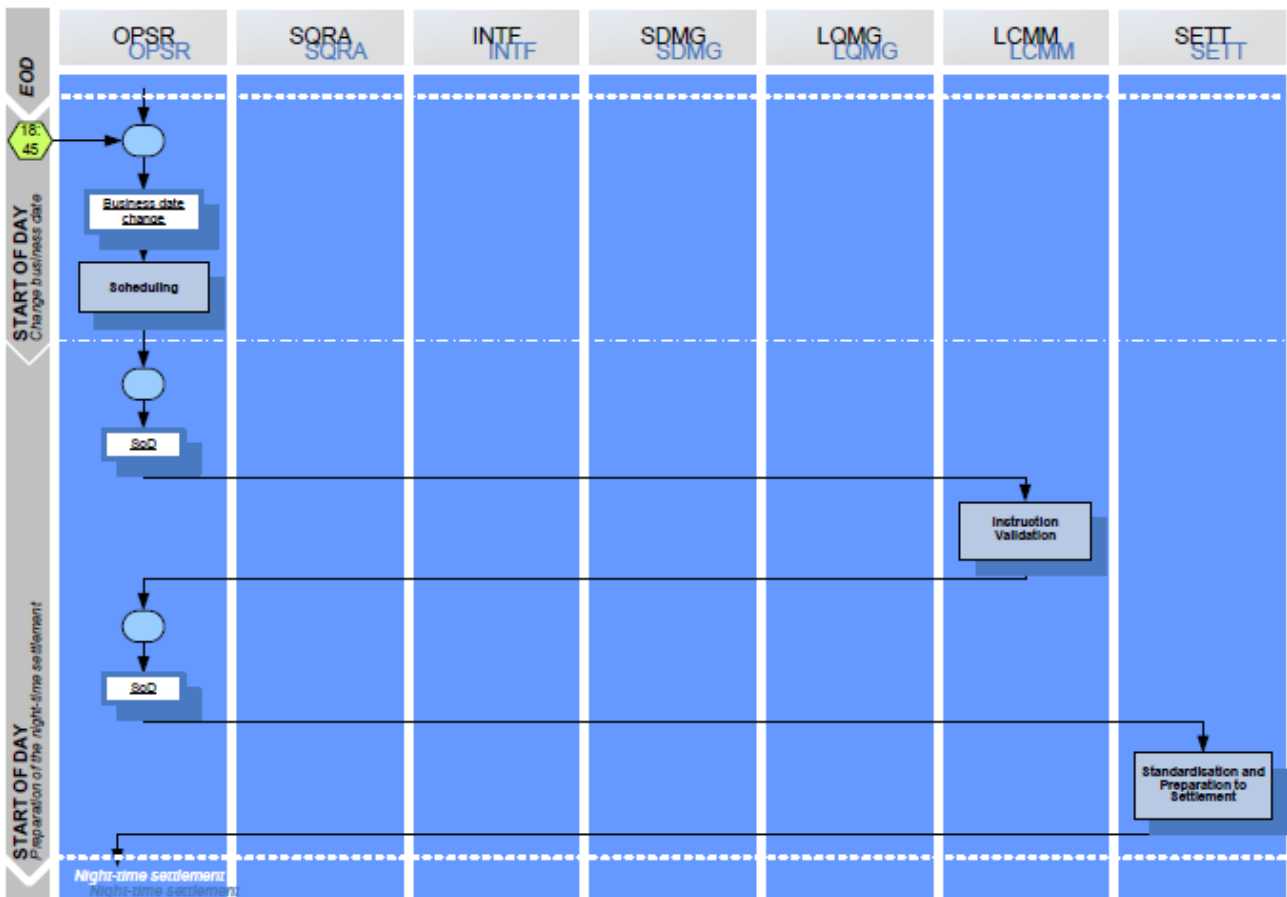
OPSR OPSR | SQRA SQRA | INTF INTF | SDMG SDMG | LQMG LQMG | LCMM LCMM | SETT SETT

EOD

18:45

START OF DAY
Change business date

Business date change

Scheduling

SoD

Instruction Validation

START OF DAY
Preparation of the night-time settlement

SoD

Standardisation and Preparation to Settlement

Night-time settlement
Night-time settlement